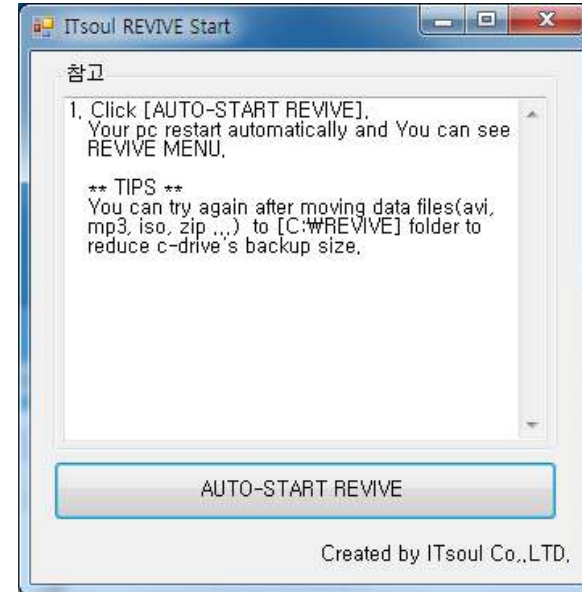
ITsoul REVIVE Start

참고

1. Click [AUTO-START REVIVE]. Your pc restart automatically and You can see REVIVE MENU.

** TIPS **
You can try again after moving data files(avi, mp3, iso, zip ...) to [C:₩REVIVE] folder to reduce c-drive's backup size.

AUTO-START REVIVE

Created by ITsoul Co.,LTD.